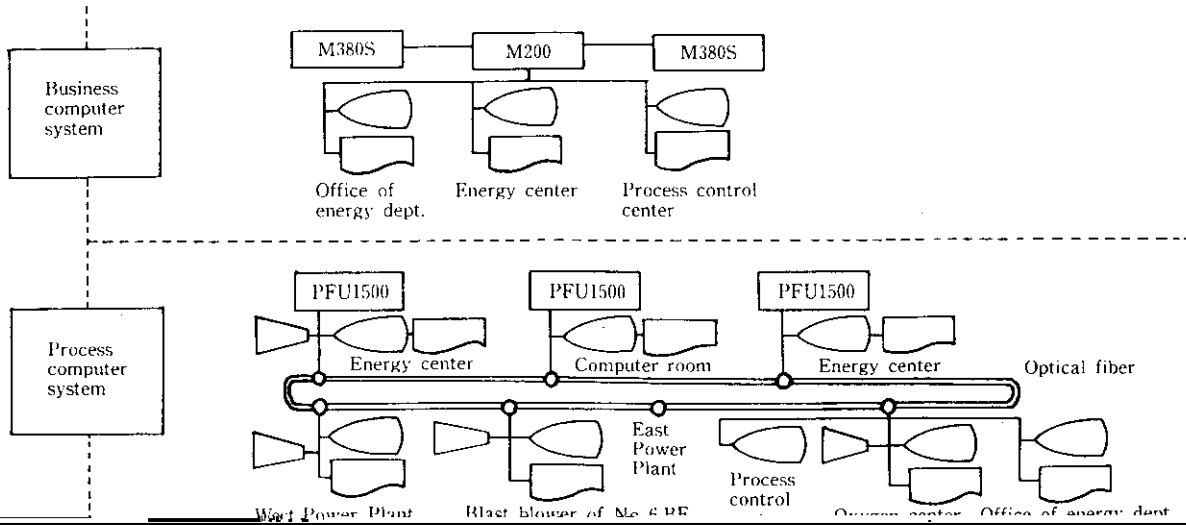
Business computer system

M380S

M200

M380S

Office of energy dept.

Energy center

Process control center

Process computer system

PFU1500

PFU1500

PFU1500

Energy center

Computer room

Energy center

Optical fiber

East Power Plant

Process control

West Power Plant

Blast blower of No.6 BF

Oxygen center

Office of energy dept.